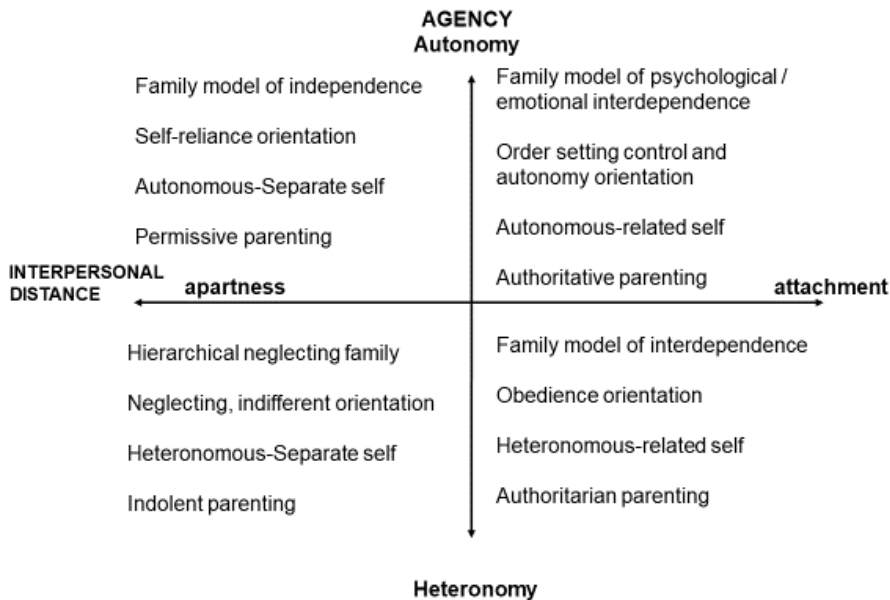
AGENCY
Autonomy

Family model of independence

Self-reliance orientation

Autonomous-Separate self

Permissive parenting

Family model of psychological / emotional interdependence

Order setting control and autonomy orientation

Autonomous-related self

Authoritative parenting

INTERPERSONAL DISTANCE

apartness

attachment

Hierarchical neglecting family

Neglecting, indifferent orientation

Heteronomous-Separate self

Indolent parenting

Family model of interdependence

Obedience orientation

Heteronomous-related self

Authoritarian parenting

Heteronomy